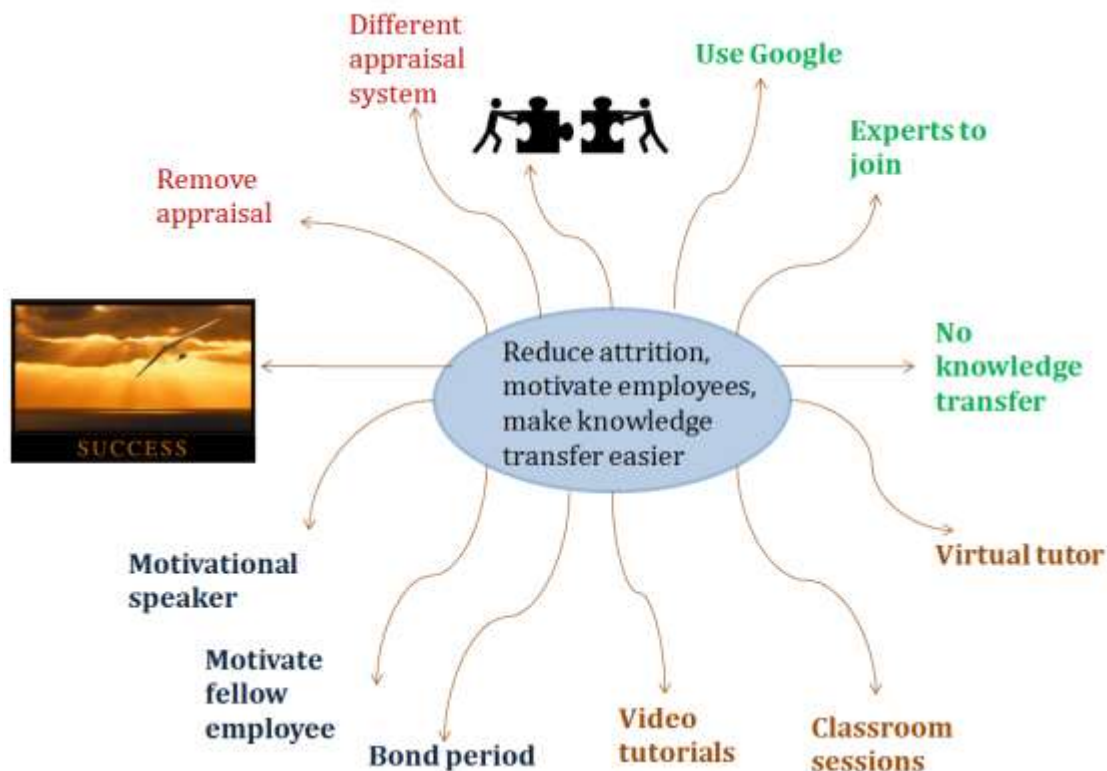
Reduce attrition, motivate employees, make knowledge transfer easier

Different appraisal system

Use Google

Experts to join

Remove appraisal

No knowledge transfer

SUCCESS

Virtual tutor

Motivational speaker

Motivate fellow employee

Bond period

Video tutorials

Classroom sessions